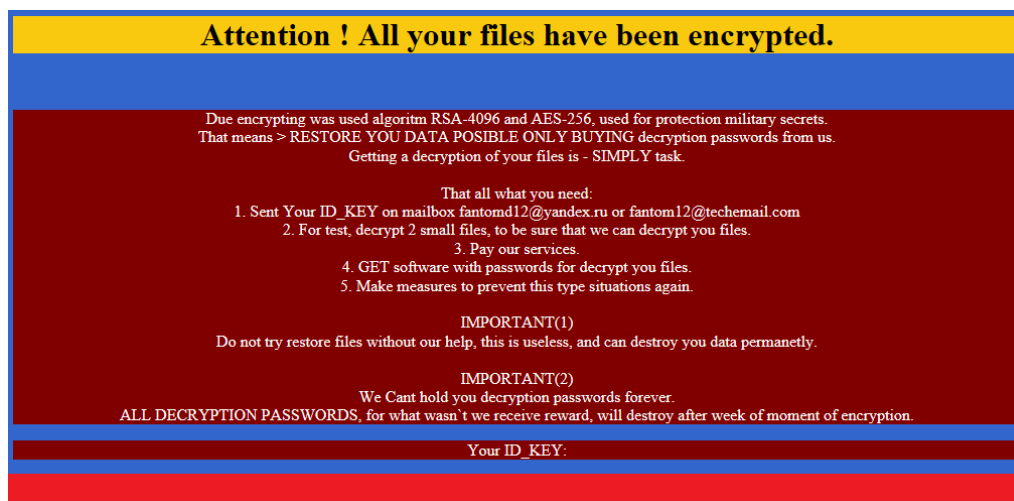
Attention ! All your files have been encrypted.

Due encrypting was used algoritm RSA-4096 and AES-256, used for protection military secrets.
That means > RESTORE YOU DATA POSIBLE ONLY BUYING decryption passwords from us.
Getting a decryption of your files is - SIMPLY task.

That all what you need:
1. Sent Your ID_KEY on mailbox fantomd12@yandex.ru or fantom12@techemail.com
2. For test, decrypt 2 small files, to be sure that we can decrypt you files.
3. Pay our services.
4. GET software with passwords for decrypt you files.
5. Make measures to prevent this type situations again.

IMPORTANT(1)
Do not try restore files without our help, this is useless, and can destroy you data permanetly.

IMPORTANT(2)
We Cant hold you decryption passwords forever.
ALL DECRYPTION PASSWORDS, for what wasn`t we receive reward, will destroy after week of moment of encryption.

Your ID_KEY: